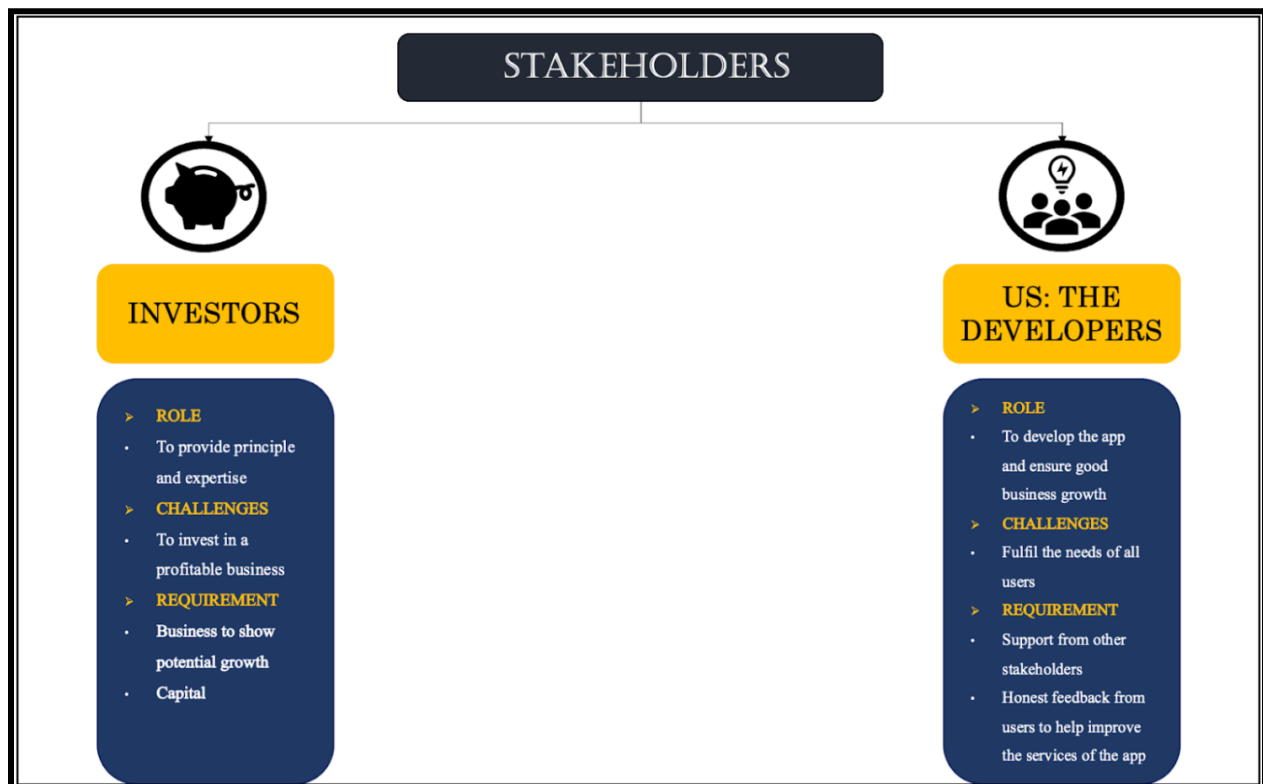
STAKEHOLDERS

INVESTORS

ROLE
- To provide principle and expertise

CHALLENGES
- To invest in a profitable business

REQUIREMENT
- Business to show potential growth
- Capital

US: THE DEVELOPERS

ROLE
- To develop the app and ensure good business growth

CHALLENGES
- Fulfil the needs of all users

REQUIREMENT
- Support from other stakeholders
- Honest feedback from users to help improve the services of the app